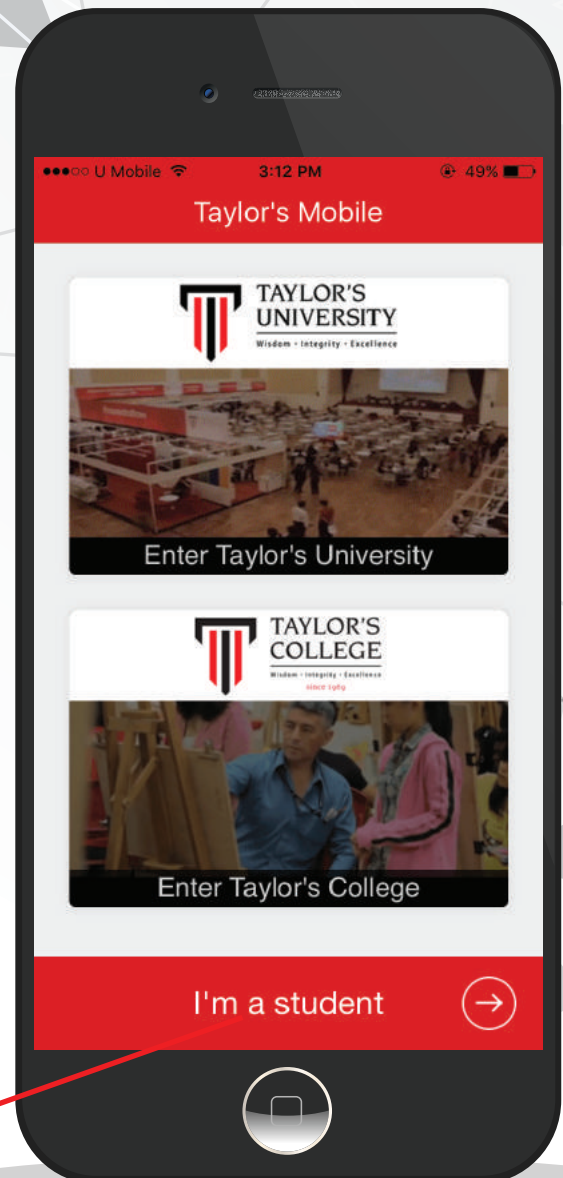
●●●○○ U Mobile 3:12 PM 49%

Taylor's Mobile

TAYLOR'S UNIVERSITY
Wisdom • Integrity • Excellence

Enter Taylor's University

TAYLOR'S COLLEGE
Wisdom • Integrity • Excellence
since 1969

Enter Taylor's College

I'm a student